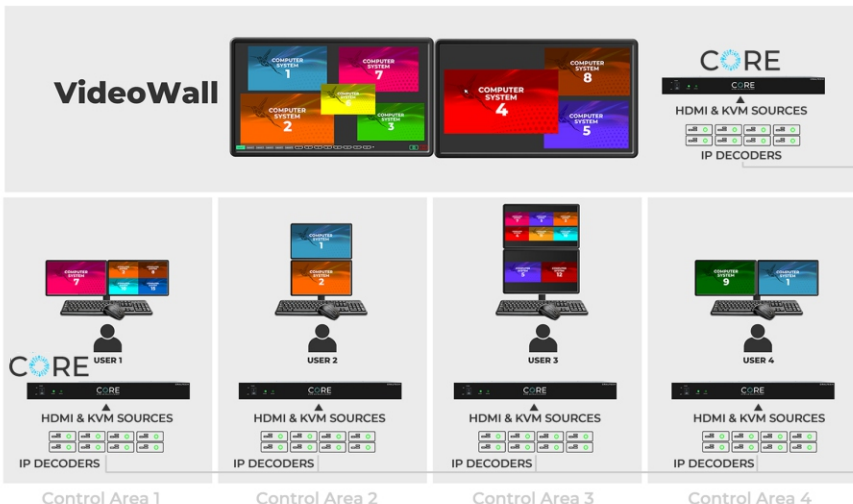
VideoWall

COMPUTER SYSTEM 1
COMPUTER SYSTEM 7
COMPUTER SYSTEM 2
COMPUTER SYSTEM 3
COMPUTER SYSTEM 4
COMPUTER SYSTEM 8
COMPUTER SYSTEM 5

CORE
CORE
HDMI & KVM SOURCES
IP DECODERS

COMPUTER SYSTEM 7
USER 1
CORE
CORE
HDMI & KVM SOURCES
IP DECODERS
Control Area 1

COMPUTER SYSTEM 1
COMPUTER SYSTEM 2
USER 2
CORE
HDMI & KVM SOURCES
IP DECODERS
Control Area 2

USER 3
CORE
HDMI & KVM SOURCES
IP DECODERS
Control Area 3

COMPUTER SYSTEM 9
COMPUTER SYSTEM 1
USER 4
CORE
HDMI & KVM SOURCES
IP DECODERS
Control Area 4